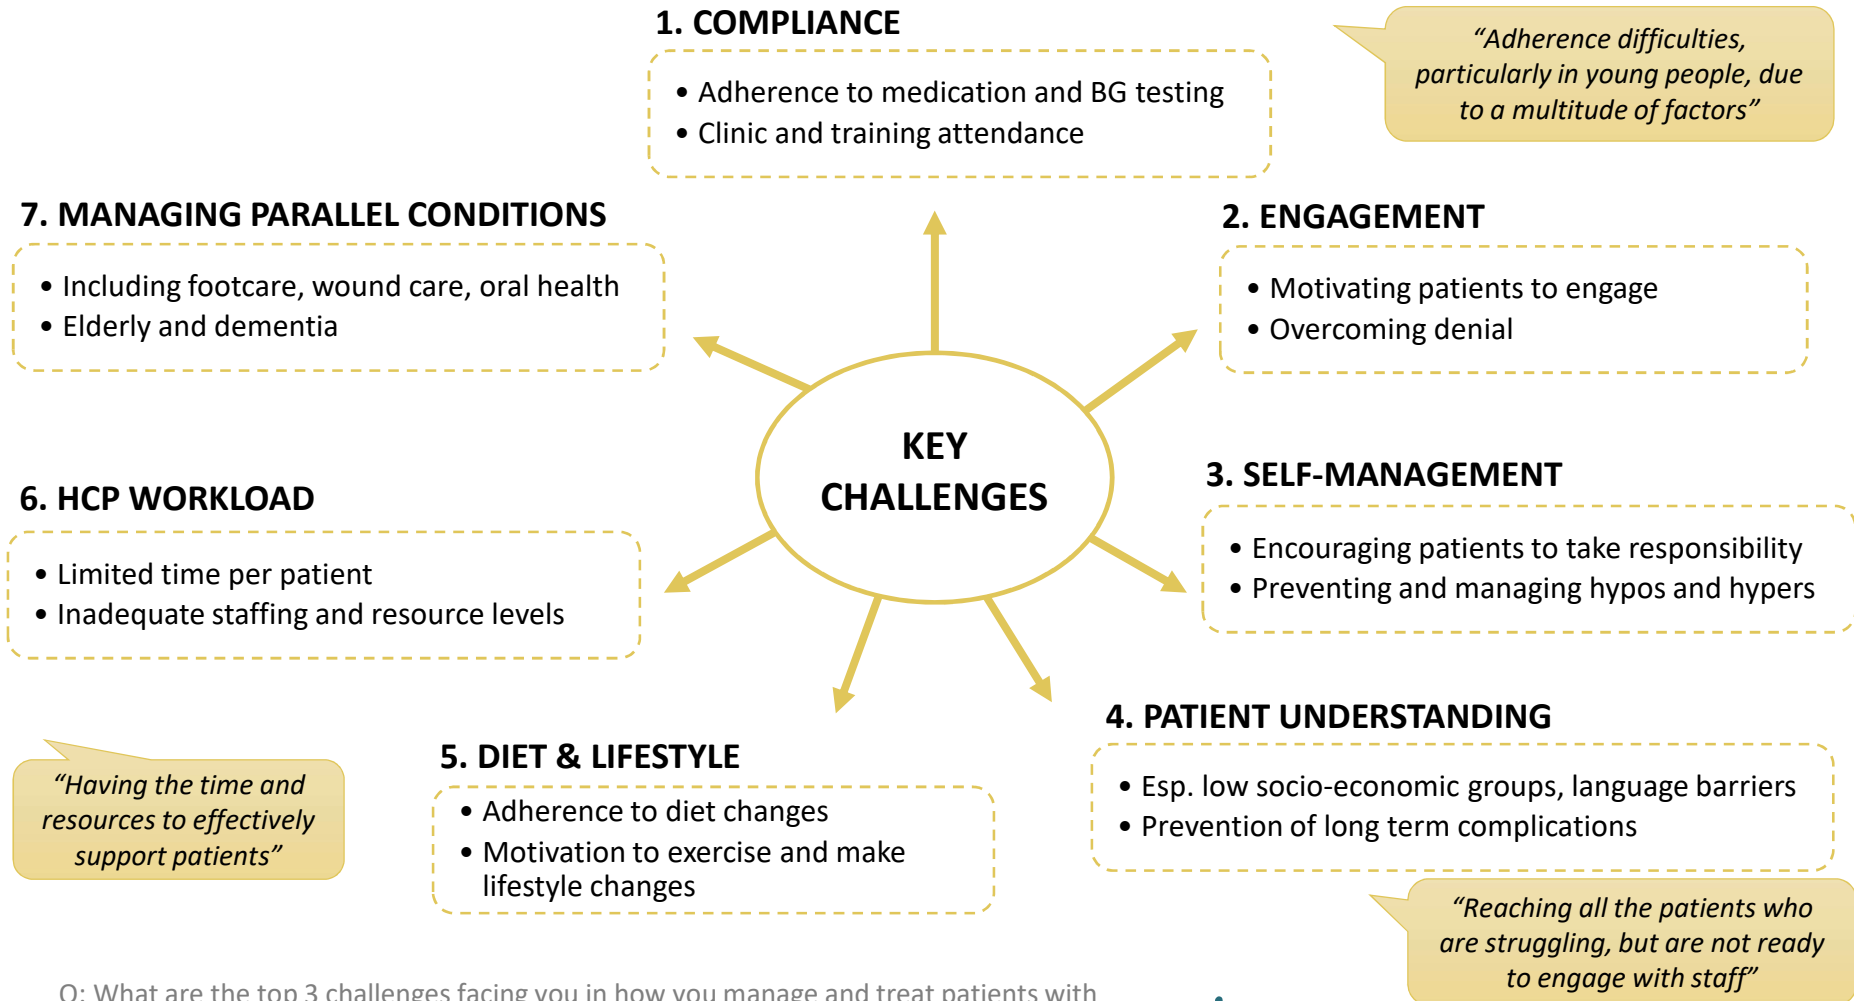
1. COMPLIANCE

• Adherence to medication and BG testing
• Clinic and training attendance

"Adherence difficulties, particularly in young people, due to a multitude of factors"

7. MANAGING PARALLEL CONDITIONS

• Including footcare, wound care, oral health
• Elderly and dementia

2. ENGAGEMENT

• Motivating patients to engage
• Overcoming denial

KEY CHALLENGES

6. HCP WORKLOAD

• Limited time per patient
• Inadequate staffing and resource levels

3. SELF-MANAGEMENT

• Encouraging patients to take responsibility
• Preventing and managing hypos and hypers

4. PATIENT UNDERSTANDING

• Esp. low socio-economic groups, language barriers
• Prevention of long term complications

5. DIET & LIFESTYLE

• Adherence to diet changes
• Motivation to exercise and make lifestyle changes

"Having the time and resources to effectively support patients"

"Reaching all the patients who are struggling, but are not ready to engage with staff"

Q: What are the top 3 challenges facing you in how you manage and treat patients with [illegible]